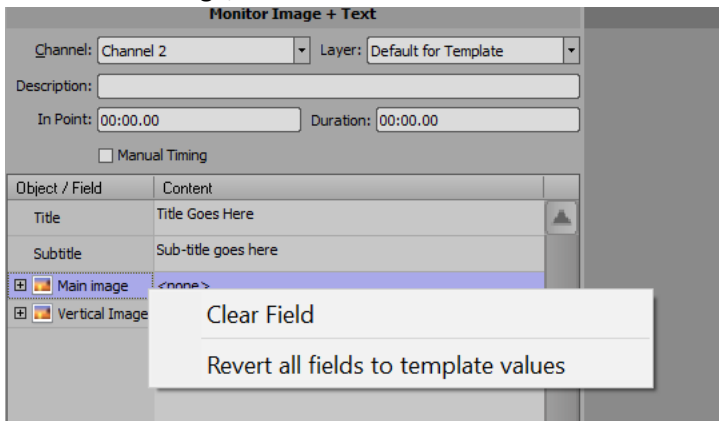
Monitor Image + Text

Channel: Channel 2
Layer: Default for Template
Description:
In Point: 00:00.00
Duration: 00:00.00
Manual Timing

| Object / Field | Content |
|---|---|
| Title | Title Goes Here |
| Subtitle | Sub-title goes here |
| Main image | <none> |
| Vertical Image | |

Clear Field

Revert all fields to template values